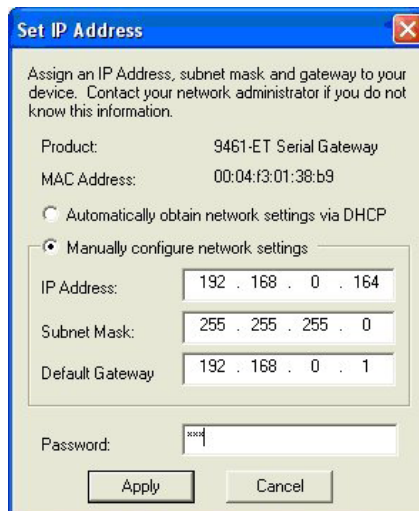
Set IP Address

Assign an IP Address, subnet mask and gateway to your device. Contact your network administrator if you do not know this information.

Product: 9461-ET Serial Gateway

MAC Address: 00:04:f3:01:38:b9

Automatically obtain network settings via DHCP

Manually configure network settings

IP Address: 192 . 168 . 0 . 164

Subnet Mask: 255 . 255 . 255 . 0

Default Gateway 192 . 168 . 0 . 1

Password: ***

Apply Cancel